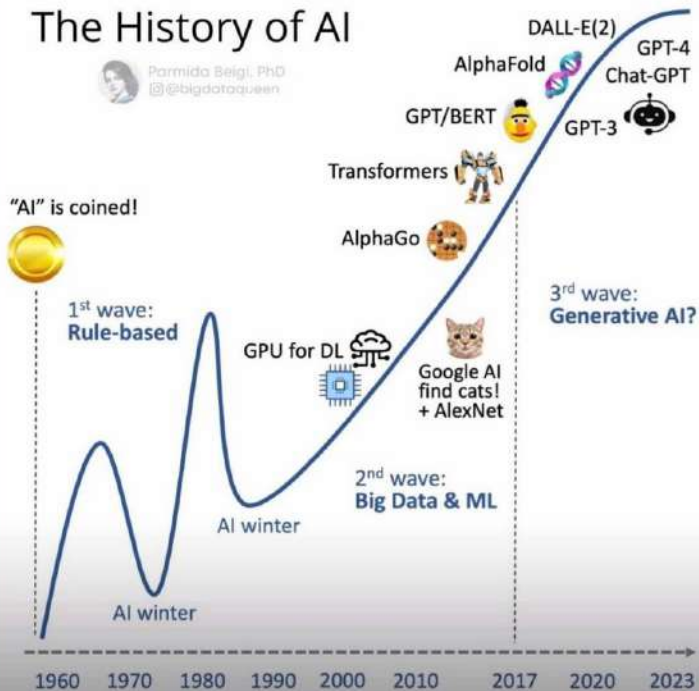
The History of AI

Parmida Beigi, PhD
@bigdataqueen

DALL-E(2)

AlphaFold

GPT-4

Chat-GPT

GPT/BERT

GPT-3

Transformers

"AI" is coined!

AlphaGo

1st wave:
Rule-based

3rd wave:
Generative AI?

GPU for DL

Google AI find cats! + AlexNet

2nd wave:
Big Data & ML

AI winter

AI winter

1960 1970 1980 1990 2000 2010 2017 2020 2023